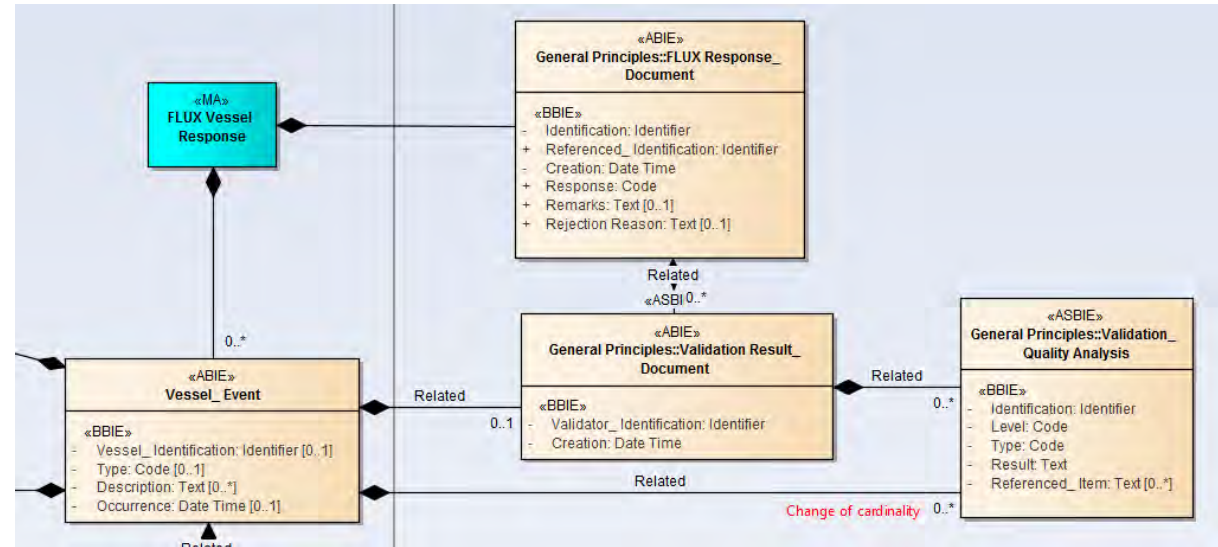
«MA»
FLUX Vessel Response

«ABIE»
General Principles::FLUX Response_ Document

«BBIE»
- Identification: Identifier
+ Referenced_ Identification: Identifier
- Creation: Date Time
+ Response: Code
+ Remarks: Text [0..1]
+ Rejection Reason: Text [0..1]

Related
«ASBI 0..*

0..*

«ABIE»
Vessel_ Event

«BBIE»
- Vessel_ Identification: Identifier [0..1]
- Type: Code [0..1]
- Description: Text [0..*]
- Occurrence: Date Time [0..1]

Related

Related
0..1

«ABIE»
General Principles::Validation Result_ Document

«BBIE»
- Validator_ Identification: Identifier
- Creation: Date Time

Related
0..*

«ASBIE»
General Principles::Validation_ Quality Analysis

«BBIE»
- Identification: Identifier
- Level: Code
- Type: Code
- Result: Text
- Referenced_ Item: Text [0..*]

Related
Change of cardinality
0..*